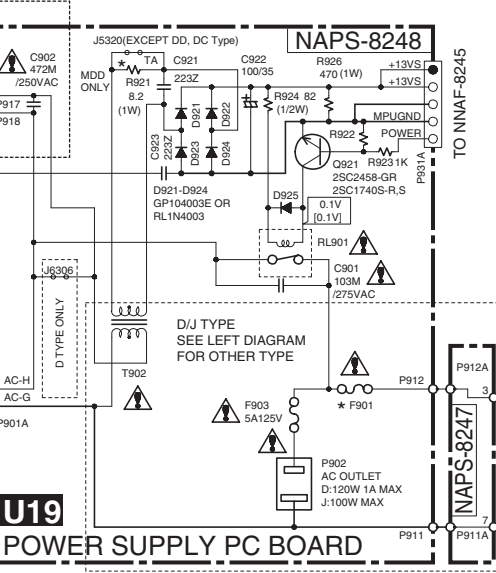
J5320(EXCEPT DD, DC Type)
NAPS-8248
C902
472M
/250VAC
917
918
MDD ONLY
TA
R921
8.2
(1W)
C921
223Z
C922
100/35
R926
470 (1W)
R924 82
(1/2W)
+13VS
+13VS
MPUGND
POWER
TO NNAF-8245
P931A
D921
D922
D923
D924
C923
223Z
R922
Q921
2SC2458-GR
2SC1740S-R,S
R923 1K
D921-D924
GP104003E OR
RL1N4003
D925
0.1V
[0.1V]
RL901
C901
103M
/275VAC
J6306
D TYPE ONLY
D/J TYPE
SEE LEFT DIAGRAM
FOR OTHER TYPE
AC-H
AC-G
T902
901A
F903
5A125V
★ F901
P912
P912A
3
NAPS-8247
P902
AC OUTLET
D:120W 1A MAX
J:100W MAX
7
P911
P911A
U19
POWER SUPPLY PC BOARD